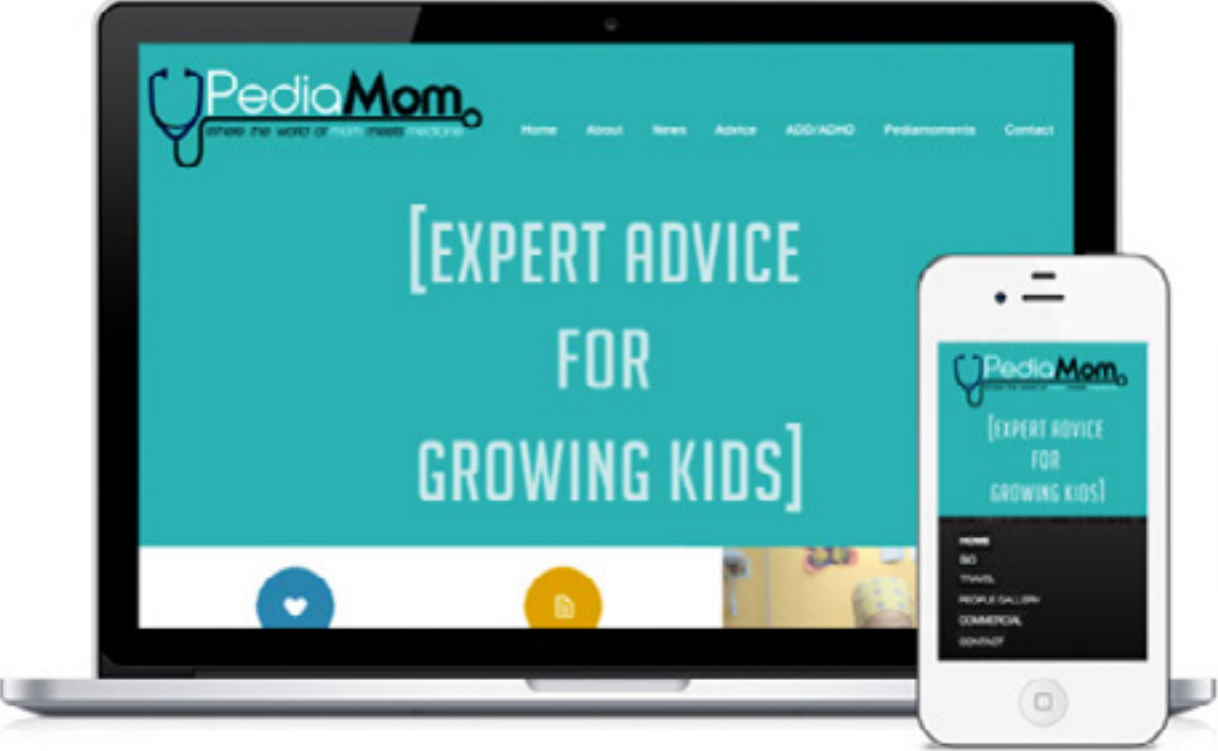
PediaMom
where the world of mom meets medicine

Home About News Advice ADD/ADHD Pediamoments Contact

[EXPERT ADVICE FOR GROWING KIDS]

PediaMom
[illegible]

[EXPERT ADVICE FOR GROWING KIDS]

HOME
BIO
TRAVEL
PEOPLE GALLERY
COMMERCIAL
CONTACT